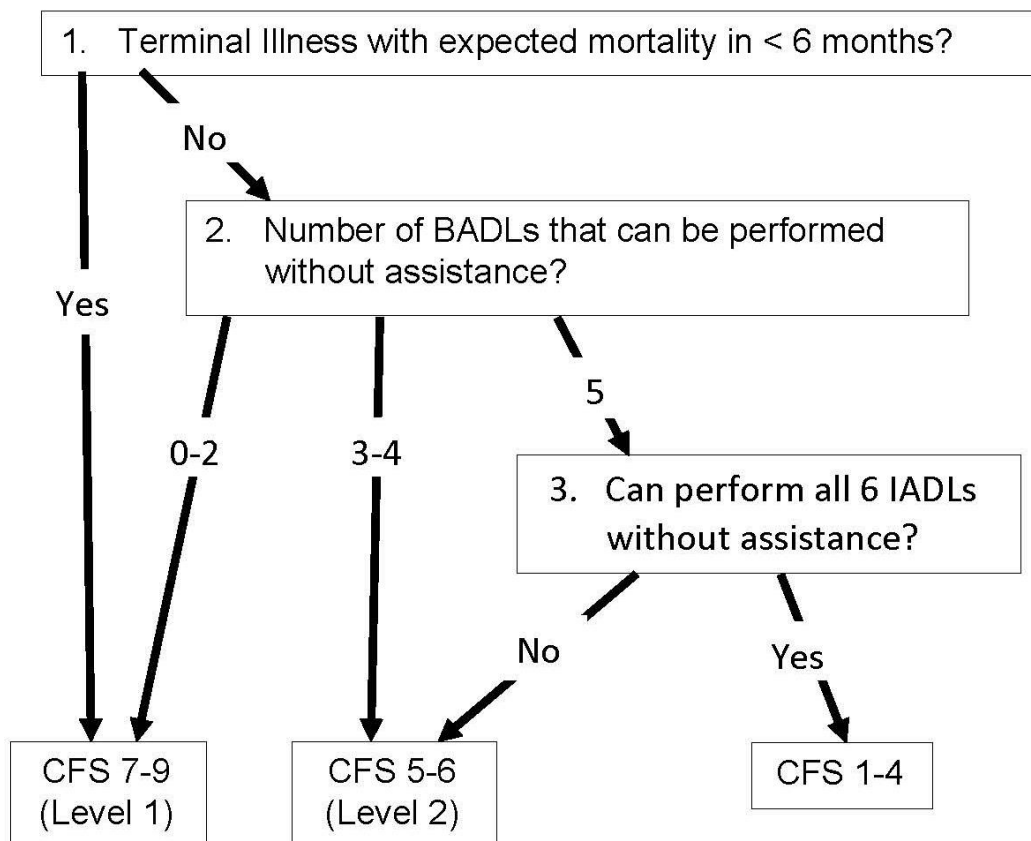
1. Terminal Illness with expected mortality in < 6 months?

No

Yes

2. Number of BADLs that can be performed without assistance?

0-2

3-4

5

3. Can perform all 6 IADLs without assistance?

No

Yes

CFS 7-9 (Level 1)

CFS 5-6 (Level 2)

CFS 1-4